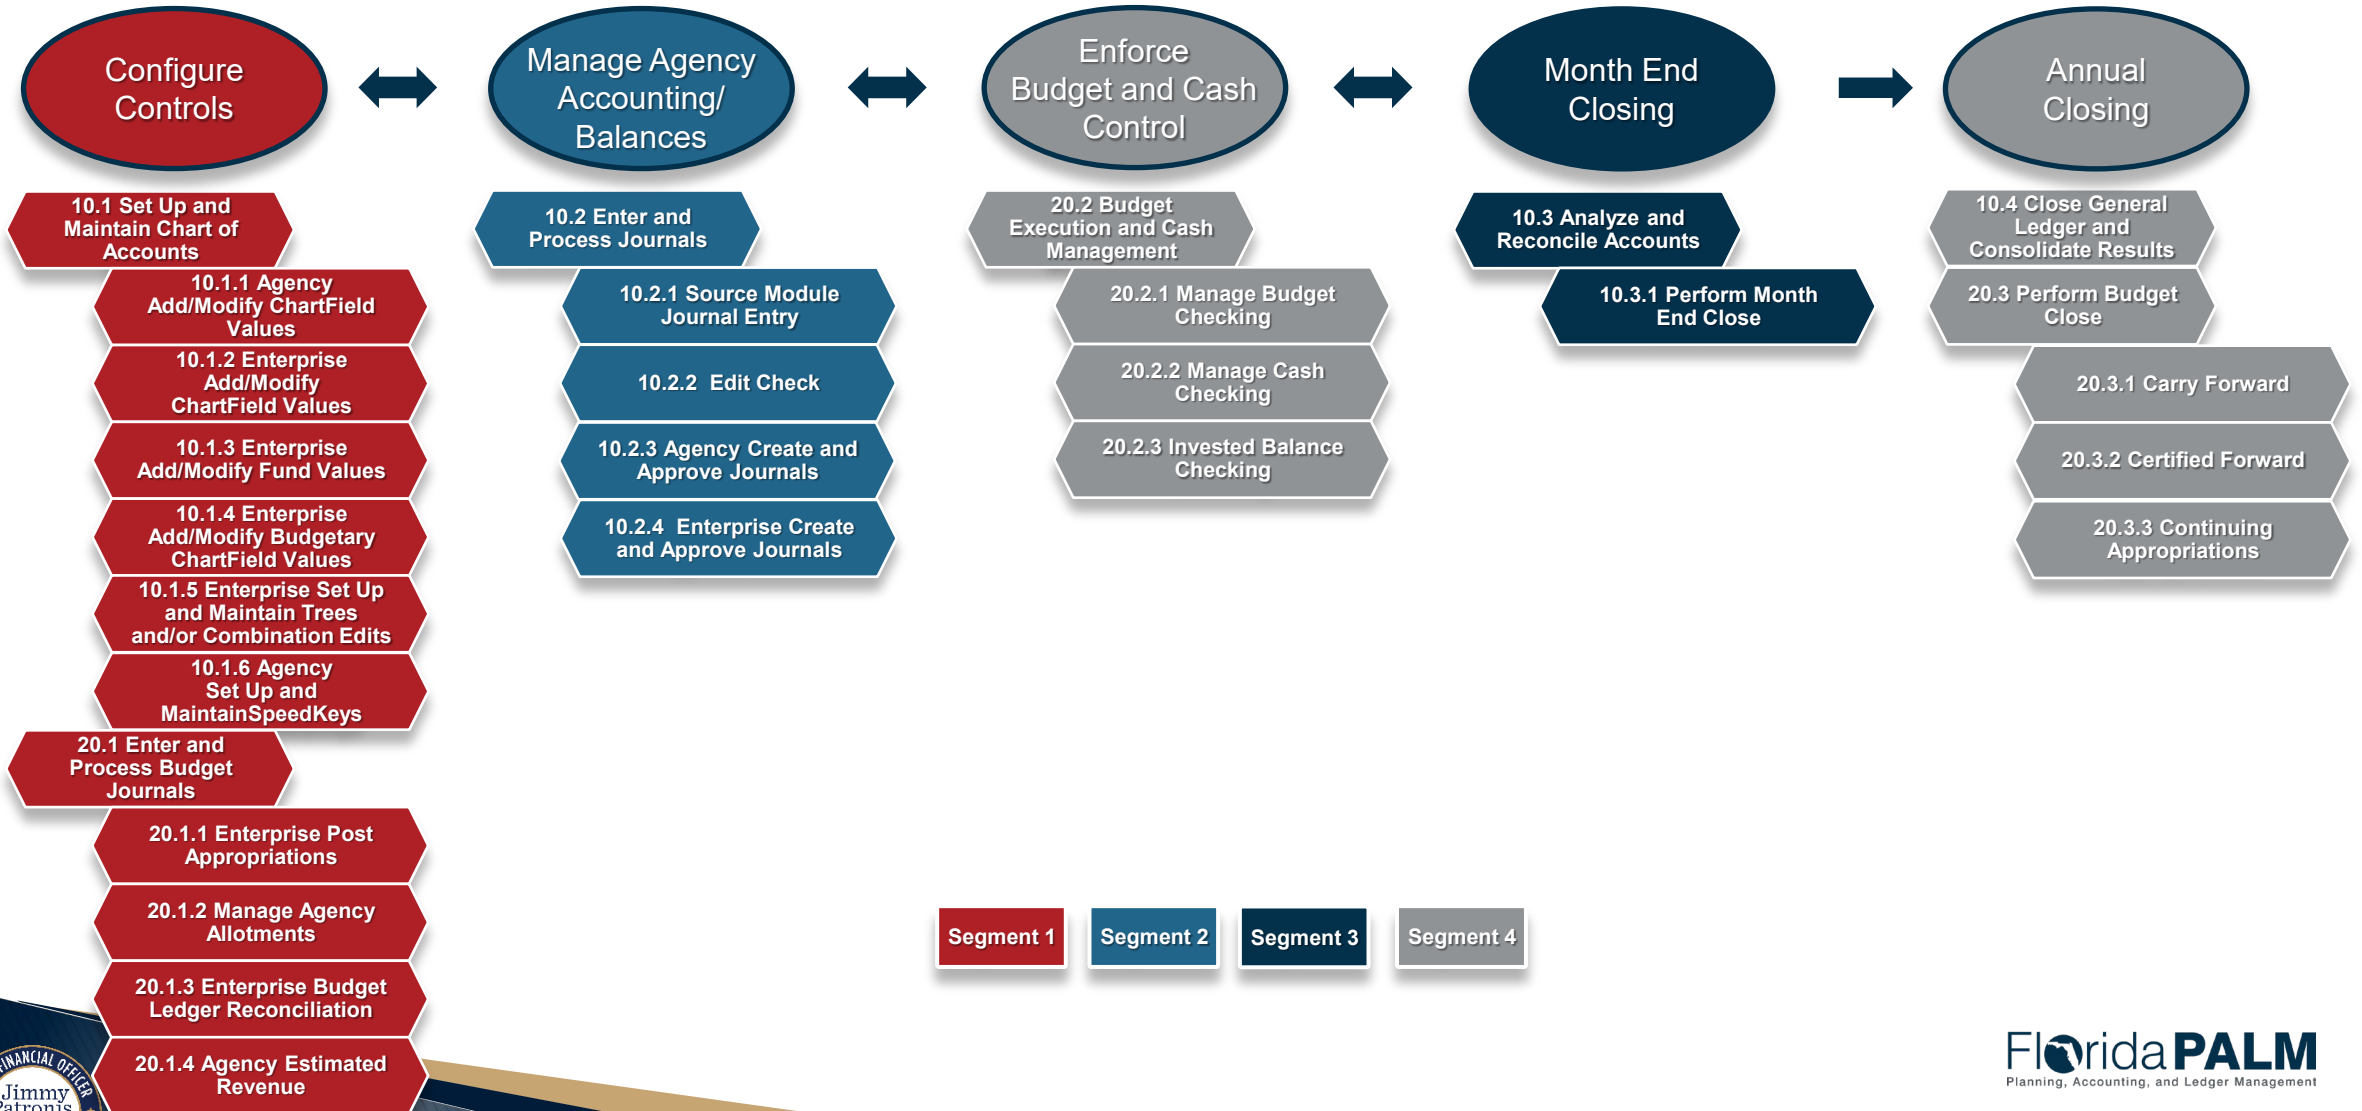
Configure Controls

Manage Agency Accounting/ Balances

Enforce Budget and Cash Control

Month End Closing

Annual Closing

10.1 Set Up and Maintain Chart of Accounts

10.1.1 Agency Add/Modify ChartField Values

10.1.2 Enterprise Add/Modify ChartField Values

10.1.3 Enterprise Add/Modify Fund Values

10.1.4 Enterprise Add/Modify Budgetary ChartField Values

10.1.5 Enterprise Set Up and Maintain Trees and/or Combination Edits

10.1.6 Agency Set Up and MaintainSpeedKeys

20.1 Enter and Process Budget Journals

20.1.1 Enterprise Post Appropriations

20.1.2 Manage Agency Allotments

20.1.3 Enterprise Budget Ledger Reconciliation

20.1.4 Agency Estimated Revenue

10.2 Enter and Process Journals

10.2.1 Source Module Journal Entry

10.2.2 Edit Check

10.2.3 Agency Create and Approve Journals

10.2.4 Enterprise Create and Approve Journals

20.2 Budget Execution and Cash Management

20.2.1 Manage Budget Checking

20.2.2 Manage Cash Checking

20.2.3 Invested Balance Checking

10.3 Analyze and Reconcile Accounts

10.3.1 Perform Month End Close

10.4 Close General Ledger and Consolidate Results

20.3 Perform Budget Close

20.3.1 Carry Forward

20.3.2 Certified Forward

20.3.3 Continuing Appropriations

Segment 1 Segment 2 Segment 3 Segment 4

FINANCIAL OFFICER Jimmy Patronis

FloridaPALM
Planning, Accounting, and Ledger Management